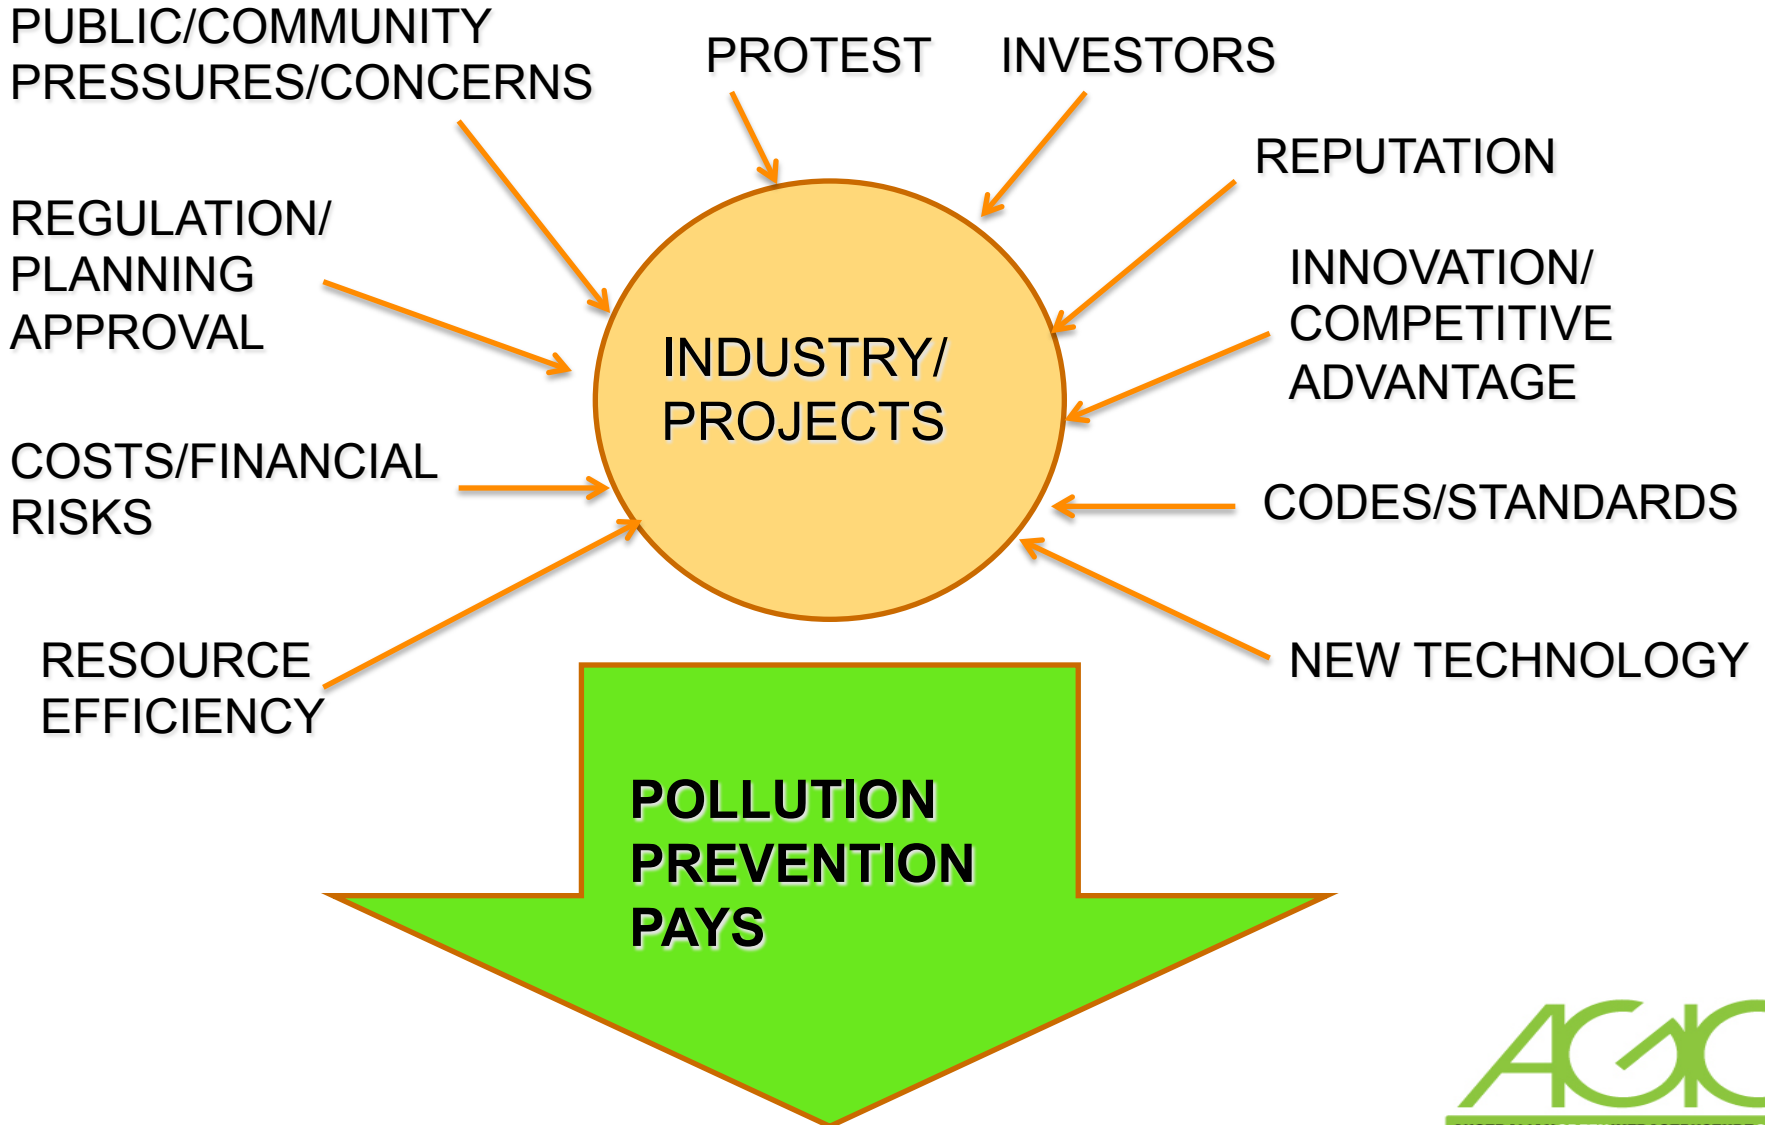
PUBLIC/COMMUNITY PRESSURES/CONCERNS

PROTEST

INVESTORS

REPUTATION

REGULATION/ PLANNING APPROVAL

INNOVATION/ COMPETITIVE ADVANTAGE

INDUSTRY/ PROJECTS

COSTS/FINANCIAL RISKS

CODES/STANDARDS

RESOURCE EFFICIENCY

NEW TECHNOLOGY

POLLUTION PREVENTION PAYS

AGIC

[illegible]